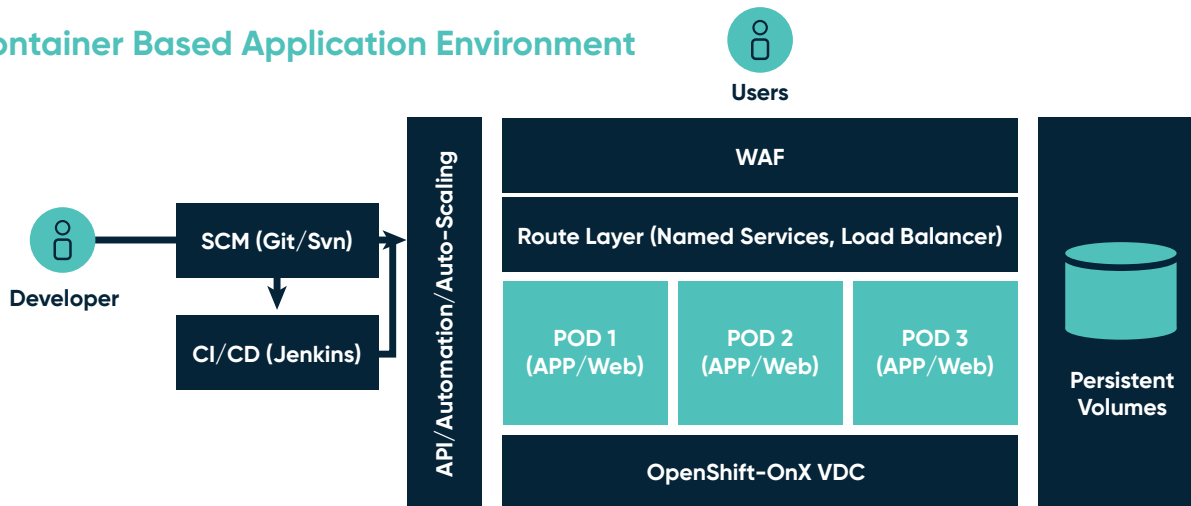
ontainer Based Application Environment

Users

Developer

SCM (Git/Svn)

CI/CD (Jenkins)

API/Automation/Auto-Scaling

WAF

Route Layer (Named Services, Load Balancer)

POD 1 (APP/Web)

POD 2 (APP/Web)

POD 3 (APP/Web)

OpenShift-OnX VDC

Persistent Volumes